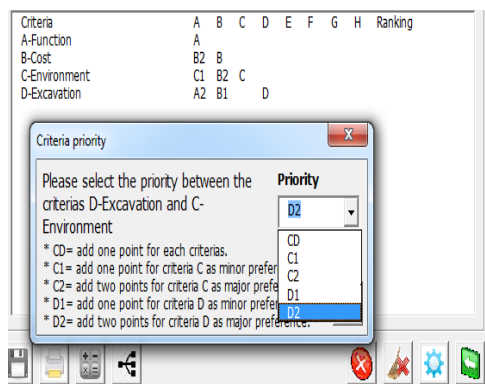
| Criteria | A | B | C | D | E | F | G | H | Ranking |
|---|---|---|---|---|---|---|---|---|---|
| A-Function | A | | | | | | | | |
| B-Cost | B2 | B | | | | | | | |
| C-Environment | C1 | B2 | C | | | | | | |
| D-Excavation | A2 | B1 | | D | | | | | |

Criteria priority

X

Please select the priority between the criterias D-Excavation and C-Environment

Priority

D2

CD
C1
C2
D1
D2

* CD= add one point for each criterias.
* C1= add one point for criteria C as minor prefe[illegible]
* C2= add two points for criteria C as major prefe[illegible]
* D1= add one point for criteria D as minor prefe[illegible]
* D2= add two points for criteria D as major preference.